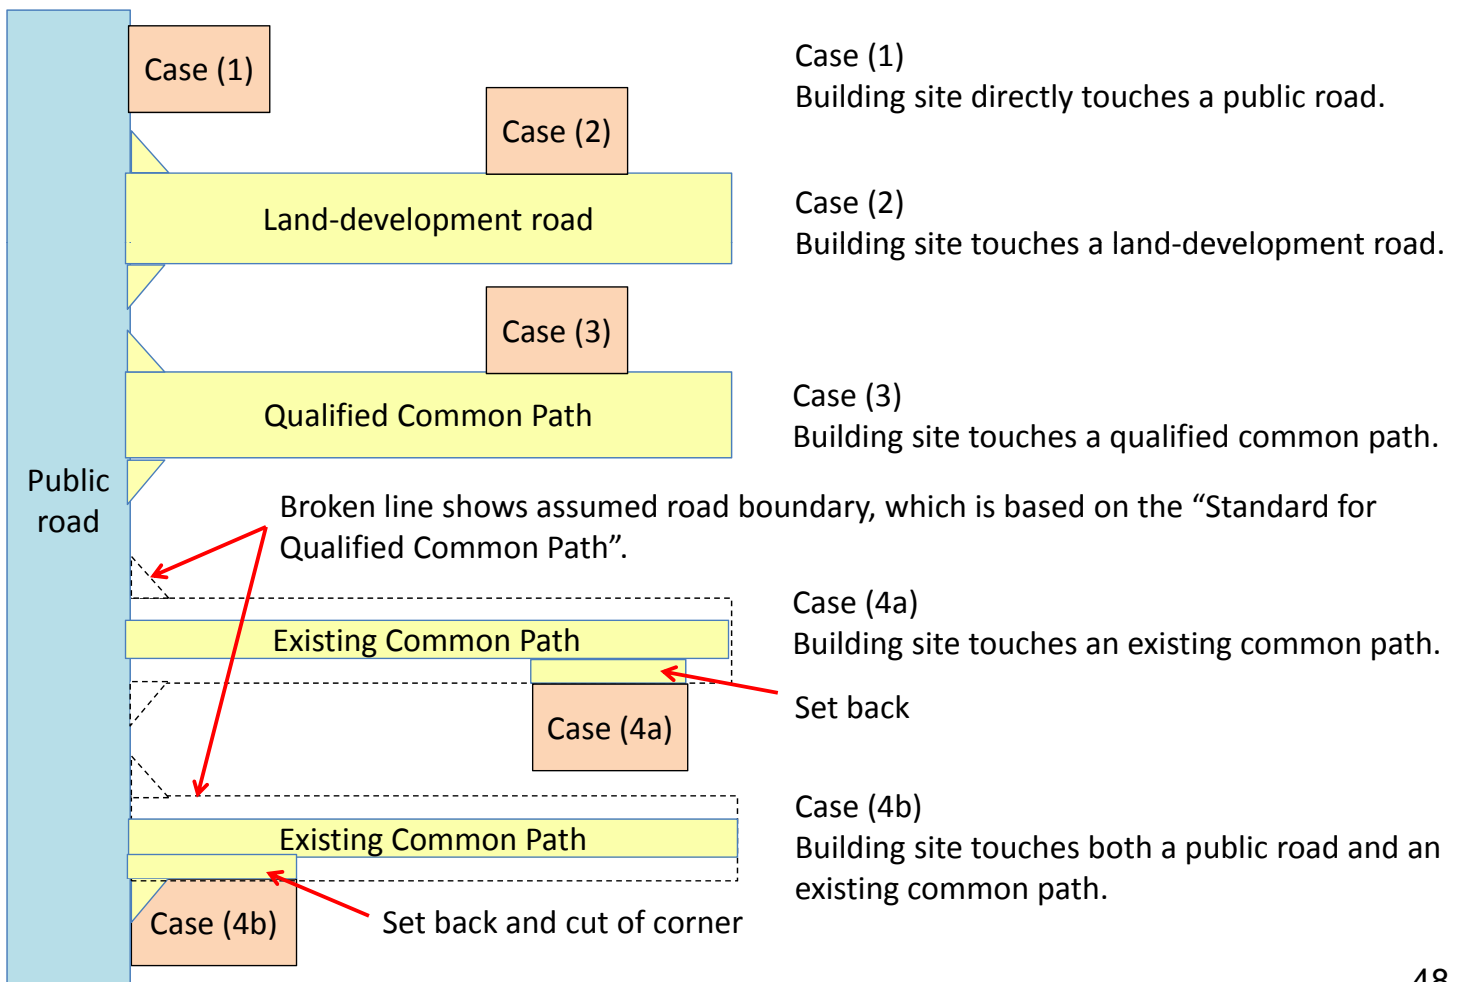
Case (1)

Case (2)

Land-development road

Case (3)

Qualified Common Path

Public road

Broken line shows assumed road boundary, which is based on the “Standard for Qualified Common Path”.

Existing Common Path

Case (4a)

Existing Common Path

Case (4b)

Set back and cut of corner

Case (1)
Building site directly touches a public road.

Case (2)
Building site touches a land-development road.

Case (3)
Building site touches a qualified common path.

Case (4a)
Building site touches an existing common path.

Set back

Case (4b)
Building site touches both a public road and an existing common path.

48